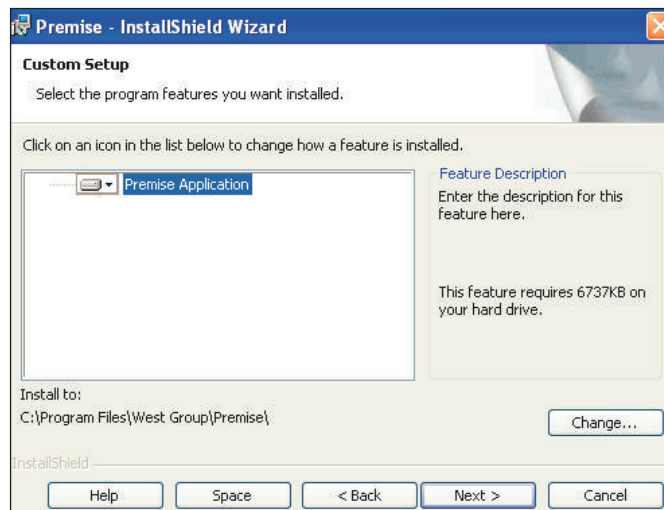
Premise - InstallShield Wizard

Custom Setup
Select the program features you want installed.

Click on an icon in the list below to change how a feature is installed.

Premise Application

Feature Description
Enter the description for this feature here.

This feature requires 6737KB on your hard drive.

Install to:
C:\Program Files\West Group\Premise\

Change...

InstallShield

Help
Space
< Back
Next >
Cancel